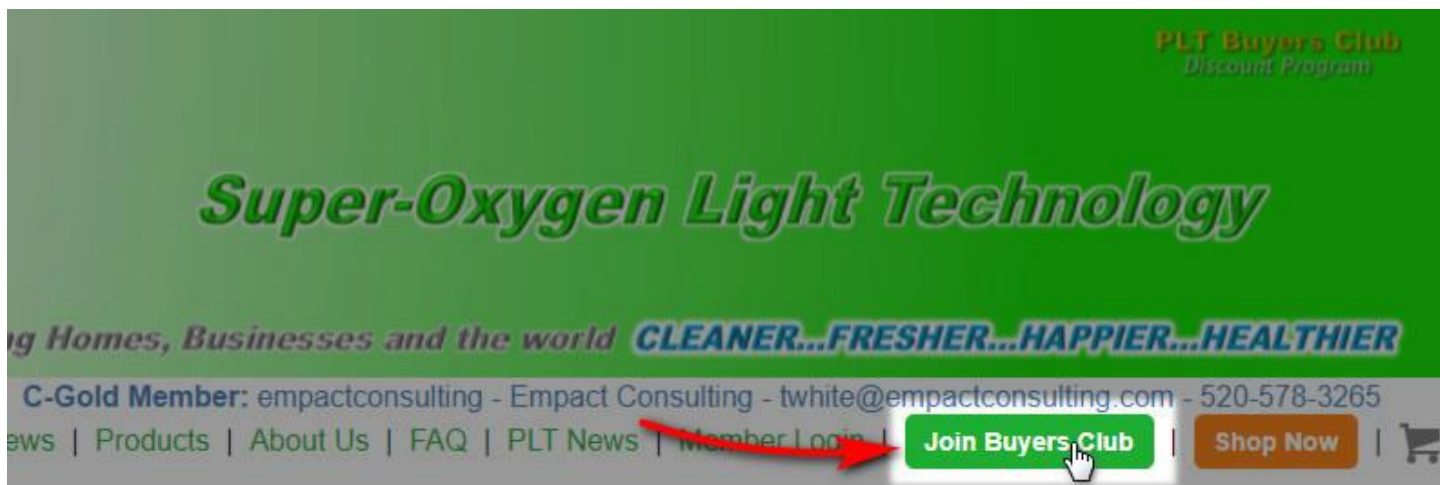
PLT Buyers Club
Discount Program

Super-Oxygen Light Technology

g Homes, Businesses and the world CLEANER...FRESHER...HAPPIER...HEALTHIER

C-Gold Member: empactconsulting - Empact Consulting - twhite@empactconsulting.com - 520-578-3265

ews | Products | About Us | FAQ | PLT News | Member Login | Join Buyers Club | Shop Now |